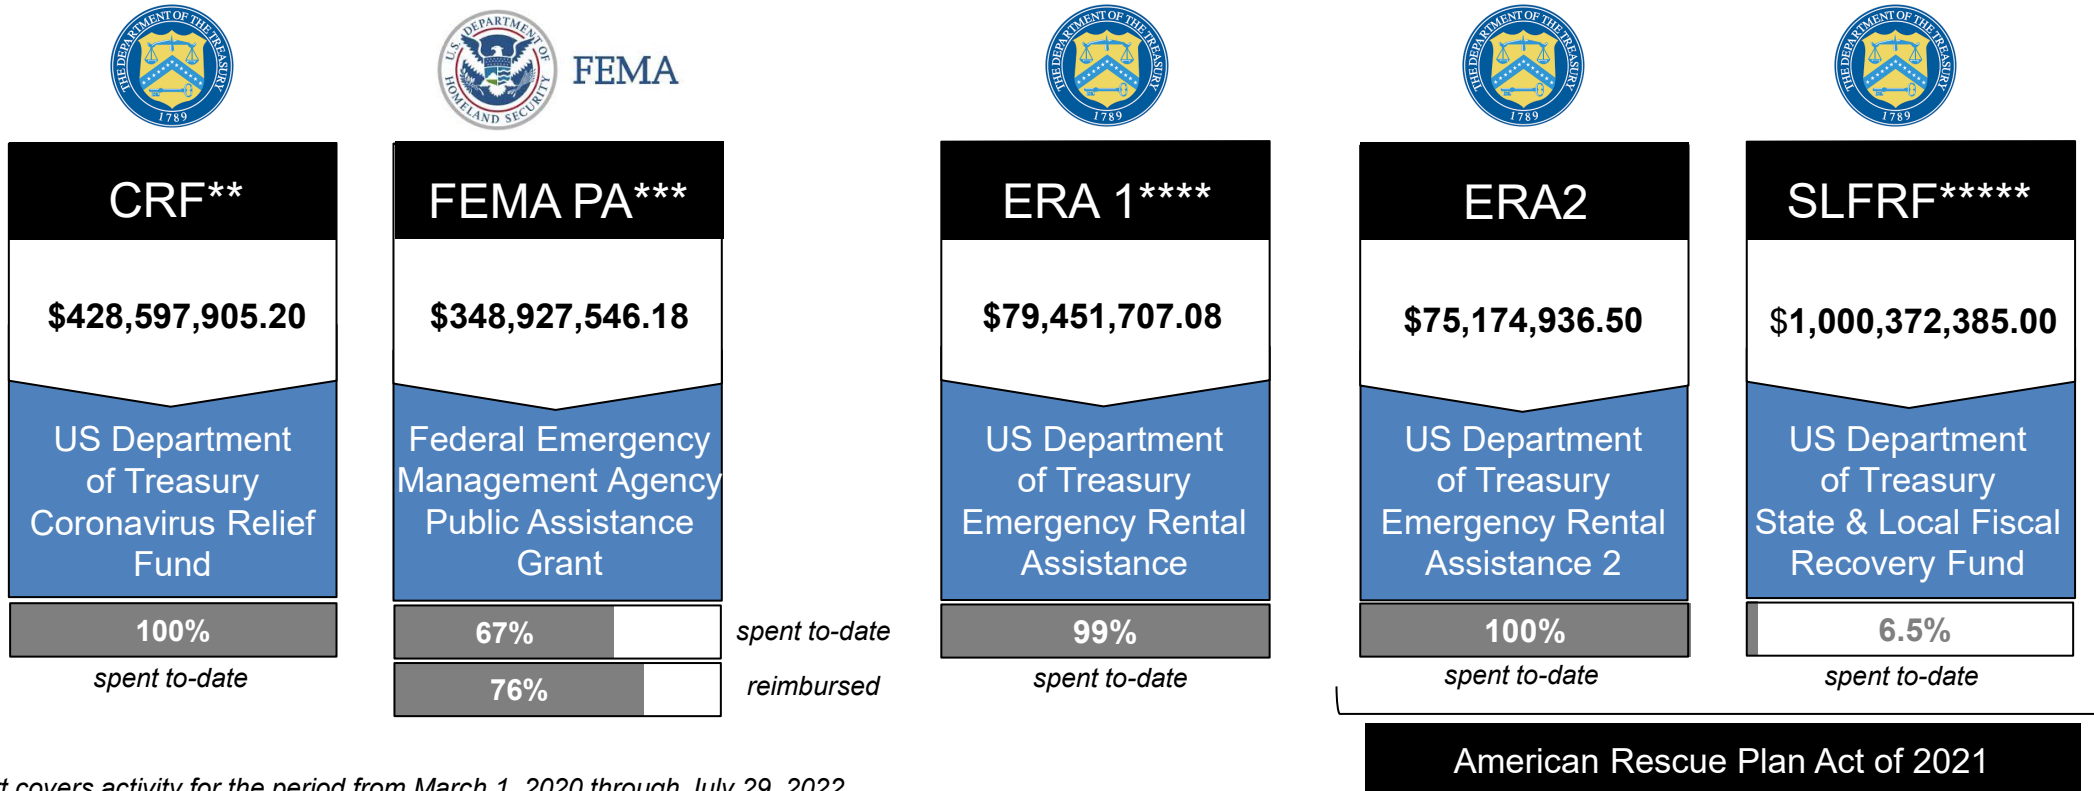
THE DEPARTMENT OF THE TREASURY 1789

U.S. DEPARTMENT OF HOMELAND SECURITY

FEMA

THE DEPARTMENT OF THE TREASURY 1789

THE DEPARTMENT OF THE TREASURY 1789

THE DEPARTMENT OF THE TREASURY 1789

CRF**

$428,597,905.20

US Department of Treasury Coronavirus Relief Fund

100%

spent to-date

FEMA PA***

$348,927,546.18

Federal Emergency Management Agency Public Assistance Grant

67%

spent to-date

76%

reimbursed

ERA 1****

$79,451,707.08

US Department of Treasury Emergency Rental Assistance

99%

spent to-date

ERA2

$75,174,936.50

US Department of Treasury Emergency Rental Assistance 2

100%

spent to-date

SLFRF*****

$1,000,372,385.00

US Department of Treasury State & Local Fiscal Recovery Fund

6.5%

spent to-date

American Rescue Plan Act of 2021

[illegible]t covers activity for the period from March 1, 2020 through July 29, 2022